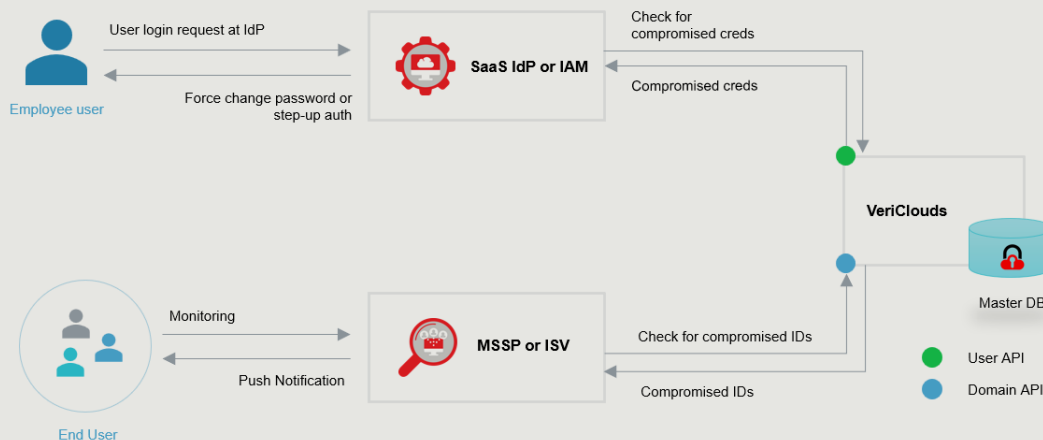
Employee user

User login request at IdP

Force change password or step-up auth

SaaS IdP or IAM

Check for compromised creds

Compromised creds

VeriClouds

Master DB

End User

Monitoring

Push Notification

MSSP or ISV

Check for compromised IDs

Compromised IDs

User API

Domain API